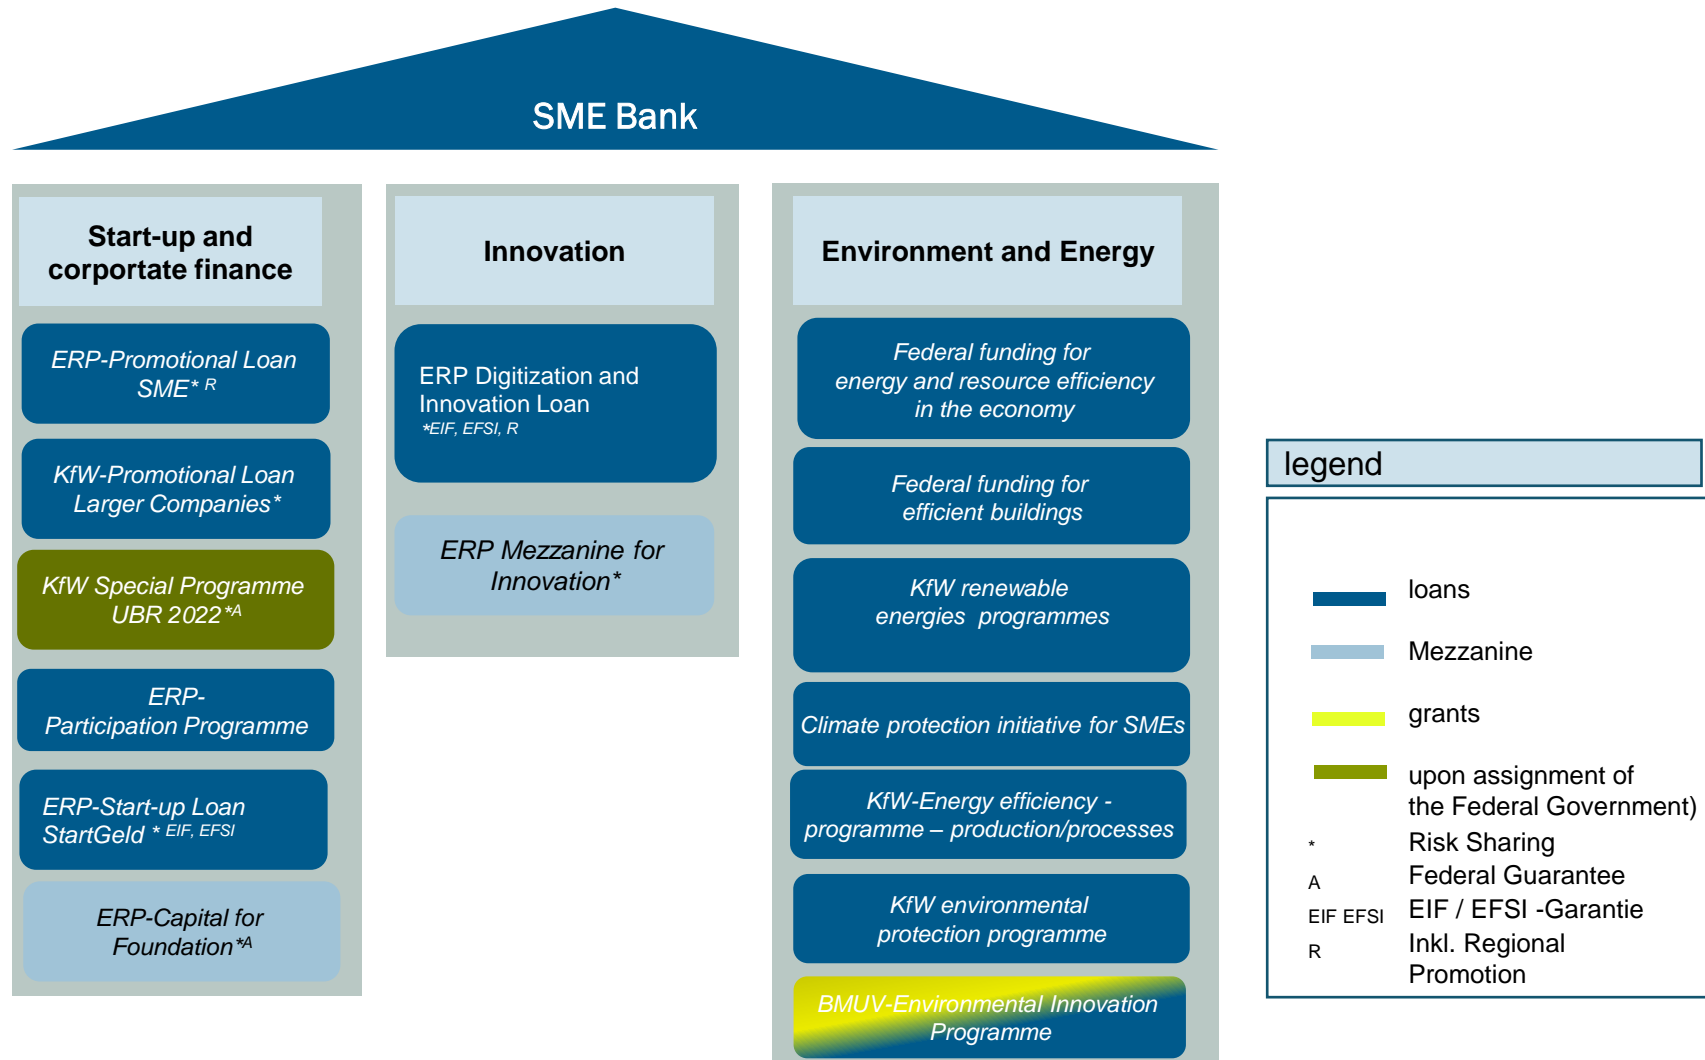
SME Bank

Start-up and corportate finance

ERP-Promotional Loan SME* $^{R}$

KfW-Promotional Loan Larger Companies*

KfW Special Programme UBR 2022*$^{A}$

ERP-Participation Programme

ERP-Start-up Loan StartGeld * $^{EIF, EFSI}$

ERP-Capital for Foundation*$^{A}$

Innovation

ERP Digitization and Innovation Loan
*EIF, EFSI, R

ERP Mezzanine for Innovation*

Environment and Energy

Federal funding for energy and resource efficiency in the economy

Federal funding for efficient buildings

KfW renewable energies programmes

Climate protection initiative for SMEs

KfW-Energy efficiency - programme – production/processes

KfW environmental protection programme

BMUV-Environmental Innovation Programme

legend

loans

Mezzanine

grants

upon assignment of the Federal Government)

* Risk Sharing

A Federal Guarantee

EIF EFSI EIF / EFSI -Garantie

R Inkl. Regional Promotion